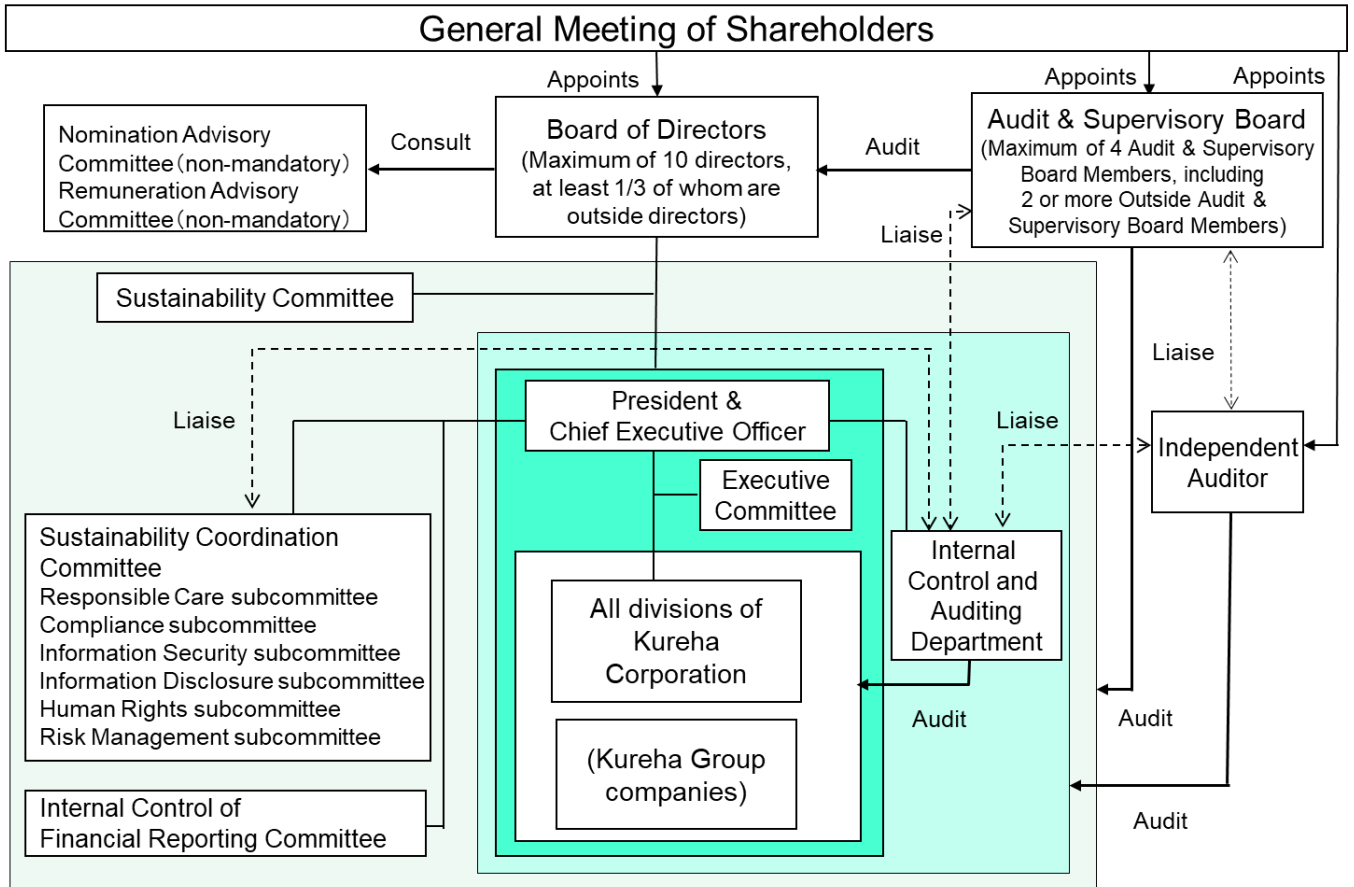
General Meeting of Shareholders

Appoints

Appoints

Appoints

Nomination Advisory Committee（non-mandatory）
Remuneration Advisory Committee（non-mandatory）

Consult

Board of Directors
(Maximum of 10 directors, at least 1/3 of whom are outside directors)

Audit

Audit & Supervisory Board
(Maximum of 4 Audit & Supervisory Board Members, including 2 or more Outside Audit & Supervisory Board Members)

Liaise

Sustainability Committee

Liaise

Liaise

President & Chief Executive Officer

Liaise

Executive Committee

Independent Auditor

Sustainability Coordination Committee
Responsible Care subcommittee
Compliance subcommittee
Information Security subcommittee
Information Disclosure subcommittee
Human Rights subcommittee
Risk Management subcommittee

Internal Control and Auditing Department

All divisions of Kureha Corporation

Audit

Audit

(Kureha Group companies)

Internal Control of Financial Reporting Committee

Audit